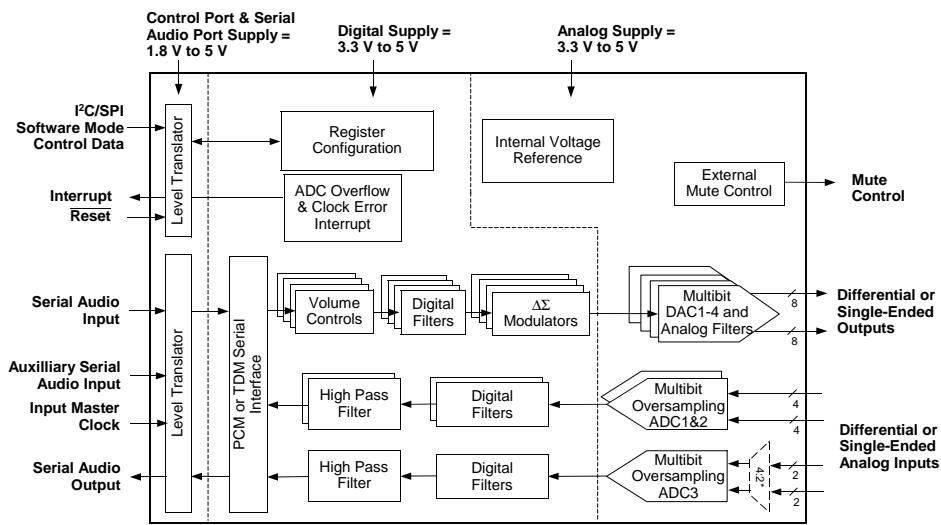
Control Port & Serial Audio Port Supply = 1.8 V to 5 V

Digital Supply = 3.3 V to 5 V

Analog Supply = 3.3 V to 5 V

I²C/SPI Software Mode Control Data

Interrupt

Reset

Level Translator

Register Configuration

ADC Overflow & Clock Error Interrupt

Internal Voltage Reference

External Mute Control

Mute Control

Serial Audio Input

Auxilliary Serial Audio Input

Input Master Clock

Serial Audio Output

Level Translator

PCM or TDM Serial Interface

Volume Controls

Digital Filters

$\Delta\Sigma$ Modulators

Multibit DAC1-4 and Analog Filters

8

8

Differential or Single-Ended Outputs

High Pass Filter

Digital Filters

Multibit Oversampling ADC1&2

4

4

Differential or Single-Ended Analog Inputs

High Pass Filter

Digital Filters

Multibit Oversampling ADC3

4:2*

2

2